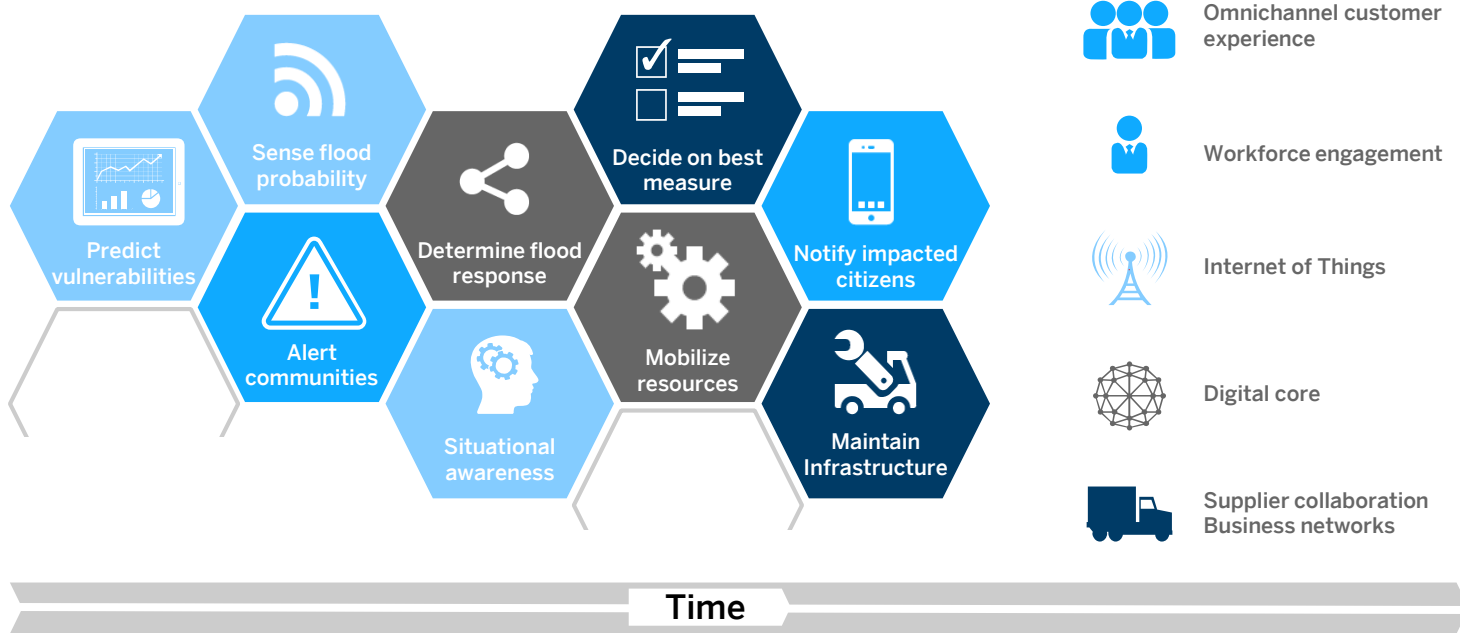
Predict vulnerabilities

Sense flood probability

Alert communities

Determine flood response

Situational awareness

Decide on best measure

Mobilize resources

Notify impacted citizens

Maintain Infrastructure

Omnichannel customer experience

Workforce engagement

Internet of Things

Digital core

Supplier collaboration Business networks

Time